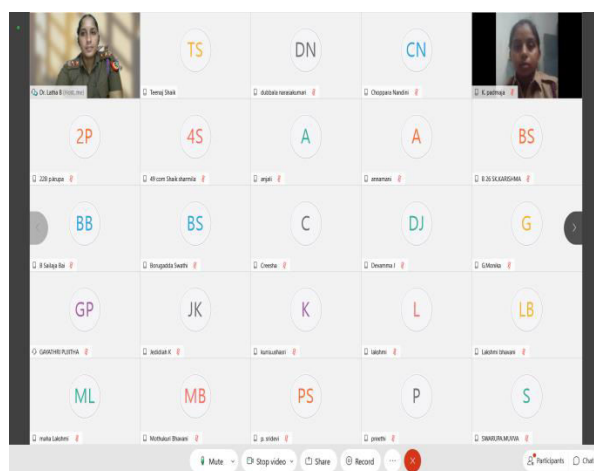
Dr. Latha B (Host, me)

TS
Teeraj Shaik

DN
dubbala narasakumari

CN
Choppala Nandini

K. padmaja

2P
228 p.krupa

4S
49 com Shaik sharmila

A
anjali

A
annamani

BS
B 26 SK.KARISHMA

BB
B Sailaja Rai

BS
Borugadda Swathi

C
Creesha

DJ
Devamma I

G
G.Monika

GP
GAYATHRI PUJITHA

JK
Jeddiah K

K
kumuahasri

L
lakshmi

LB
Lakshmi bhavani

ML
malla Lakshmi

MB
Muthukuri Bhavani

PS
p. sridevi

P
preethi

S
SWARUPA.MUVVA

Mute
Stop video
Share
Record
Participants
Chat